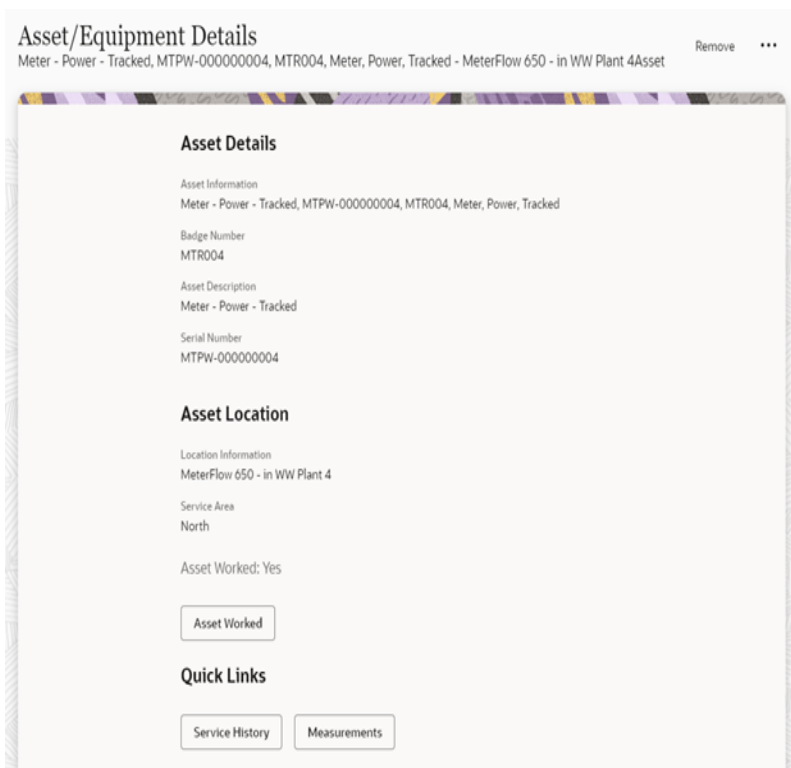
Asset/Equipment Details
Meter - Power - Tracked, MTPW-000000004, MTR004, Meter, Power, Tracked - MeterFlow 650 - in WW Plant 4Asset

Remove ···

Asset Details

Asset Information
Meter - Power - Tracked, MTPW-000000004, MTR004, Meter, Power, Tracked

Badge Number
MTR004

Asset Description
Meter - Power - Tracked

Serial Number
MTPW-000000004

Asset Location

Location Information
MeterFlow 650 - in WW Plant 4

Service Area
North

Asset Worked: Yes

Asset Worked

Quick Links

Service History

Measurements